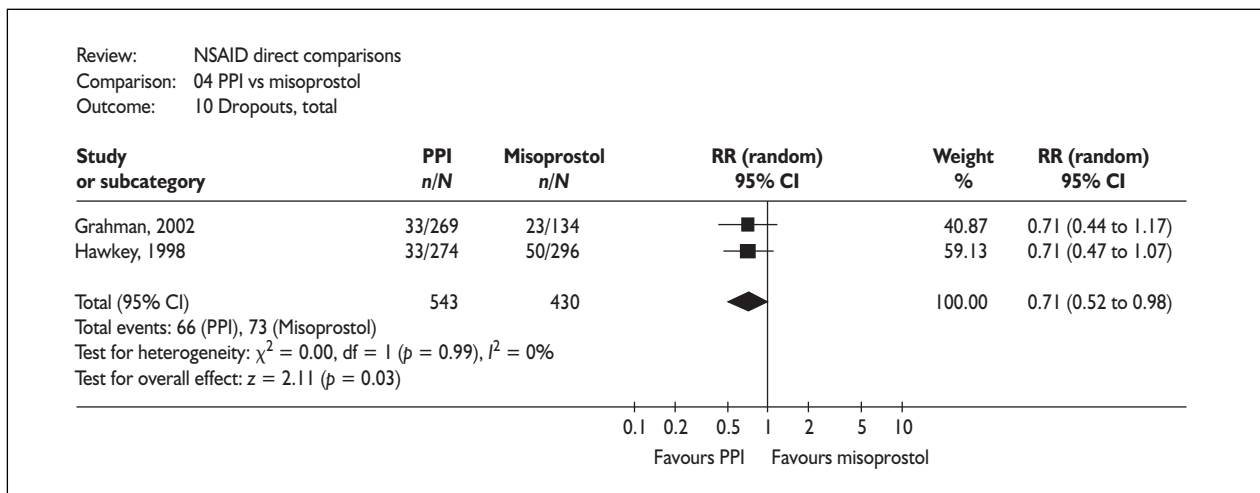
Review: NSAID direct comparisons
Comparison: 04 PPI vs misoprostol
Outcome: 10 Dropouts, total

| Study or subcategory | PPI $n/N$ | Misoprostol $n/N$ | RR (random) 95% CI | Weight % | RR (random) 95% CI |
|---|---|---|---|---|---|
| Grahman, 2002 | 33/269 | 23/134 | | 40.87 | 0.71 (0.44 to 1.17) |
| Hawkey, 1998 | 33/274 | 50/296 | | 59.13 | 0.71 (0.47 to 1.07) |
| Total (95% CI) | 543 | 430 | | 100.00 | 0.71 (0.52 to 0.98) |

Total events: 66 (PPI), 73 (Misoprostol)
Test for heterogeneity: $\chi^2 = 0.00$, df = 1 ($p = 0.99$), $I^2 = 0\%$
Test for overall effect: $z = 2.11$ ($p = 0.03$)

0.1 0.2 0.5 1 2 5 10
Favours PPI Favours misoprostol